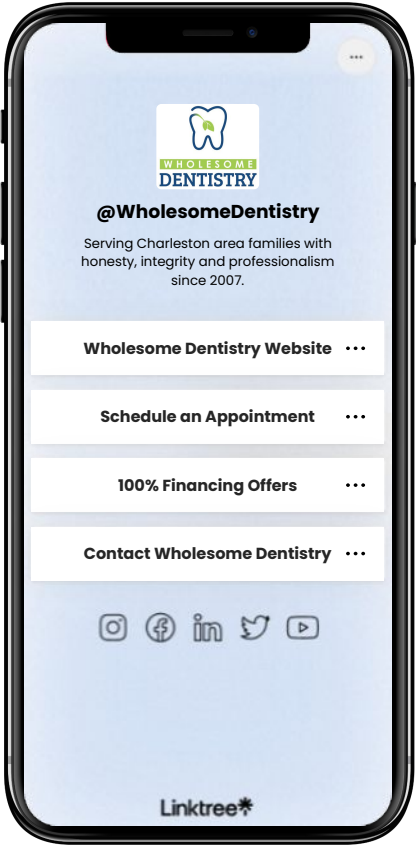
WHOLESOME
DENTISTRY

@WholesomeDentistry

Serving Charleston area families with honesty, integrity and professionalism since 2007.

Wholesome Dentistry Website

Schedule an Appointment

100% Financing Offers

Contact Wholesome Dentistry

Linktree*